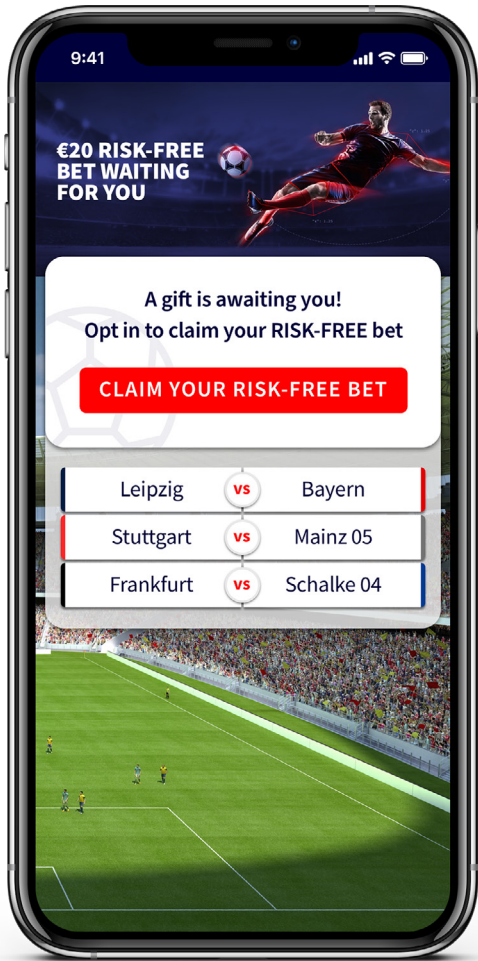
9:41

€20 RISK-FREE BET WAITING FOR YOU

A gift is awaiting you!
Opt in to claim your RISK-FREE bet

CLAIM YOUR RISK-FREE BET

| Leipzig | vs | Bayern |
|---|---|---|
| Stuttgart | vs | Mainz 05 |
| Frankfurt | vs | Schalke 04 |